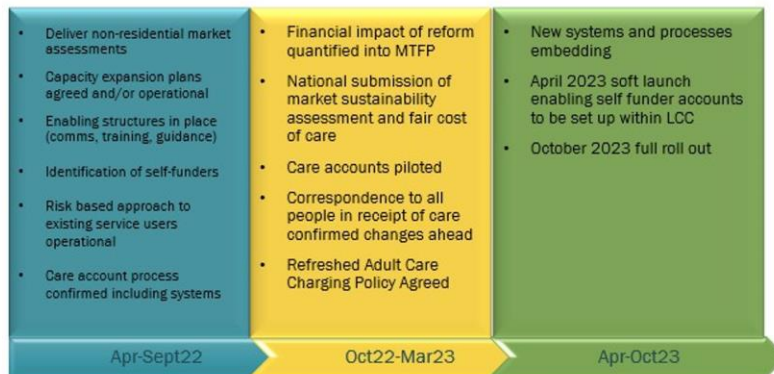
- Deliver non-residential market assessments
- Capacity expansion plans agreed and/or operational
- Enabling structures in place (comms, training, guidance)
- Identification of self-funders
- Risk based approach to existing service users operational
- Care account process confirmed including systems

- Financial impact of reform quantified into MTFP
- National submission of market sustainability assessment and fair cost of care
- Care accounts piloted
- Correspondence to all people in receipt of care confirmed changes ahead
- Refreshed Adult Care Charging Policy Agreed

- New systems and processes embedding
- April 2023 soft launch enabling self funder accounts to be set up within LCC
- October 2023 full roll out

Apr-Sept22

Oct22-Mar23

Apr-Oct23